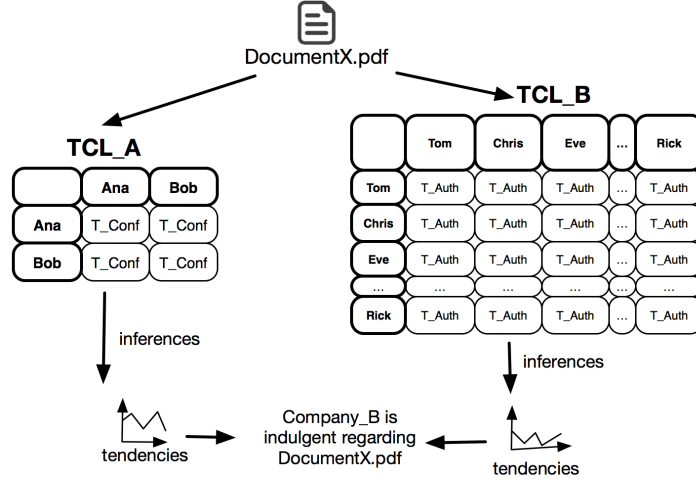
DocumentX.pdf

TCL_A

| | Ana | Bob |
|---|---|---|
| Ana | T_Conf | T_Conf |
| Bob | T_Conf | T_Conf |

TCL_B

| | Tom | Chris | Eve | ... | Rick |
|---|---|---|---|---|---|
| Tom | T_Auth | T_Auth | T_Auth | ... | T_Auth |
| Chris | T_Auth | T_Auth | T_Auth | ... | T_Auth |
| Eve | T_Auth | T_Auth | T_Auth | ... | T_Auth |
| ... | ... | ... | ... | ... | ... |
| Rick | T_Auth | T_Auth | T_Auth | ... | T_Auth |

inferences

inferences

tendencies

Company_B is indulgent regarding DocumentX.pdf

tendencies